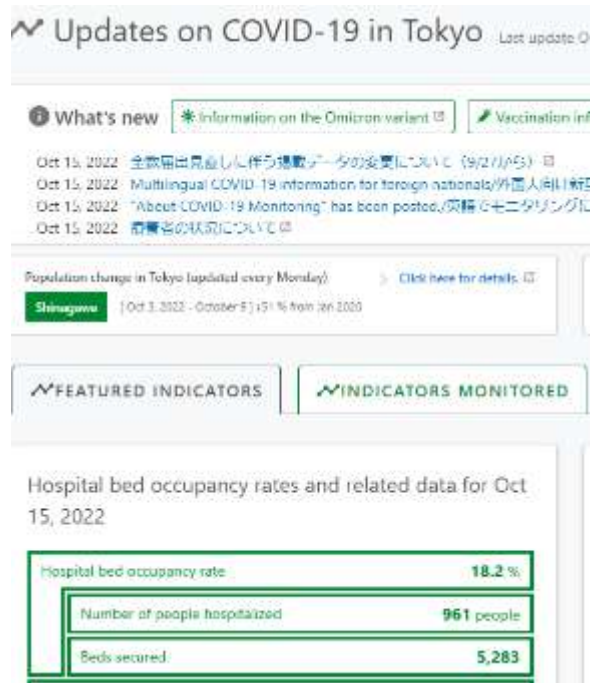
Updates on COVID-19 in Tokyo Last update O

What's new Information on the Omicron variant Vaccination inf

Oct 15, 2022 全数届出見直しに伴う掲載データの変更について（9/27から）
Oct 15, 2022 Multilingual COVID-19 information for foreign nationals/外国人向け新
Oct 15, 2022 "About COVID-19 Monitoring" has been posted./英語でモニタリングに
Oct 15, 2022 都資料の状況について

Population change in Tokyo (updated every Monday) Click here for details.
Shinagawa [Oct 3, 2022 - October 9] ↓51 % from Jan 2020

FEATURED INDICATORS INDICATORS MONITORED

Hospital bed occupancy rates and related data for Oct 15, 2022

Hospital bed occupancy rate 18.2 %
Number of people hospitalized 961 people
Beds secured 5,283